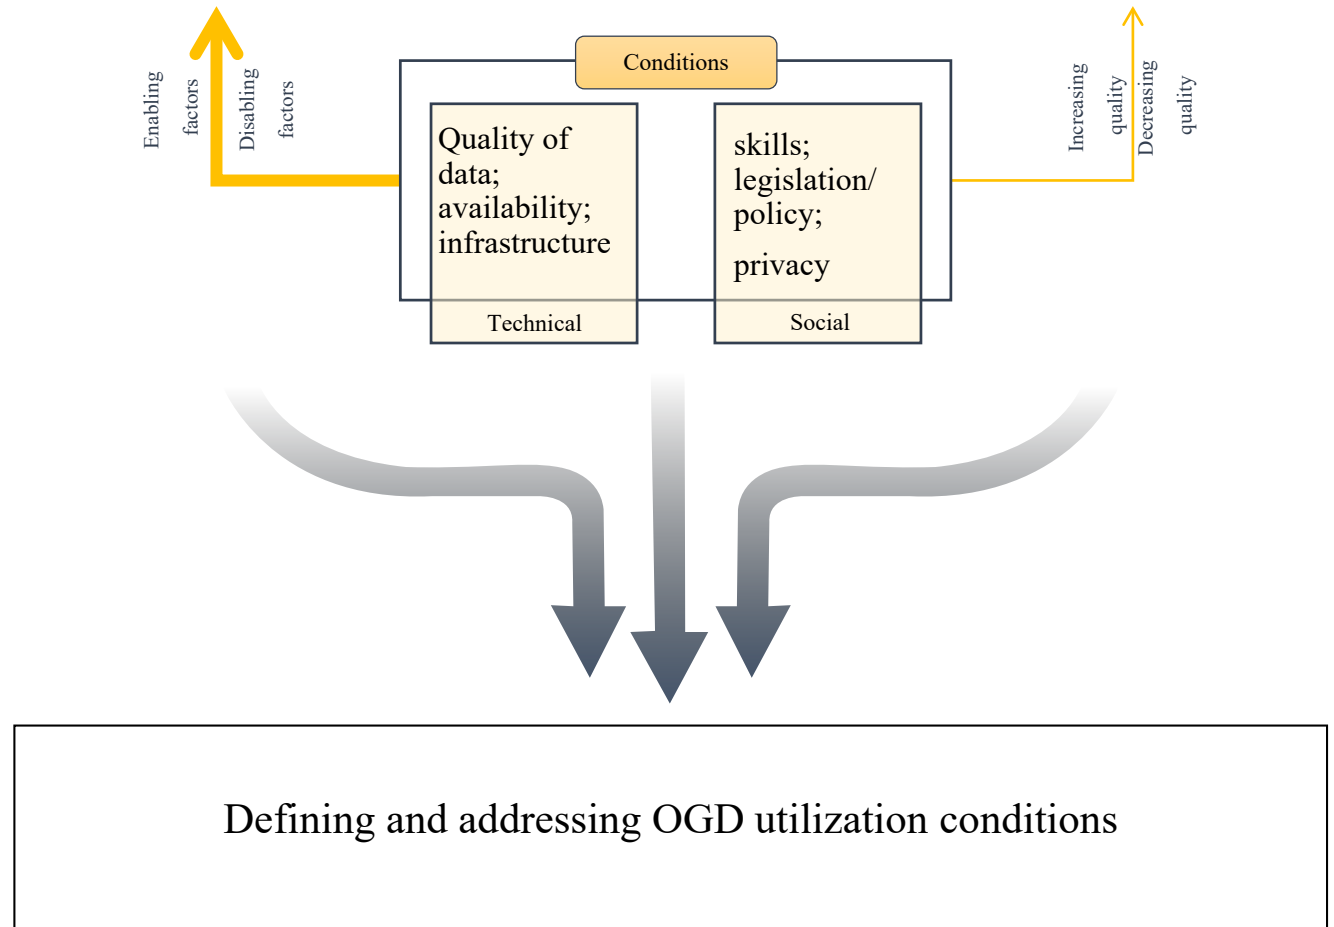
Enabling factors

Disabling factors

Conditions

Quality of data; availability; infrastructure

Technical

skills; legislation/ policy;

privacy

Social

Increasing quality

Decreasing quality

Defining and addressing OGD utilization conditions